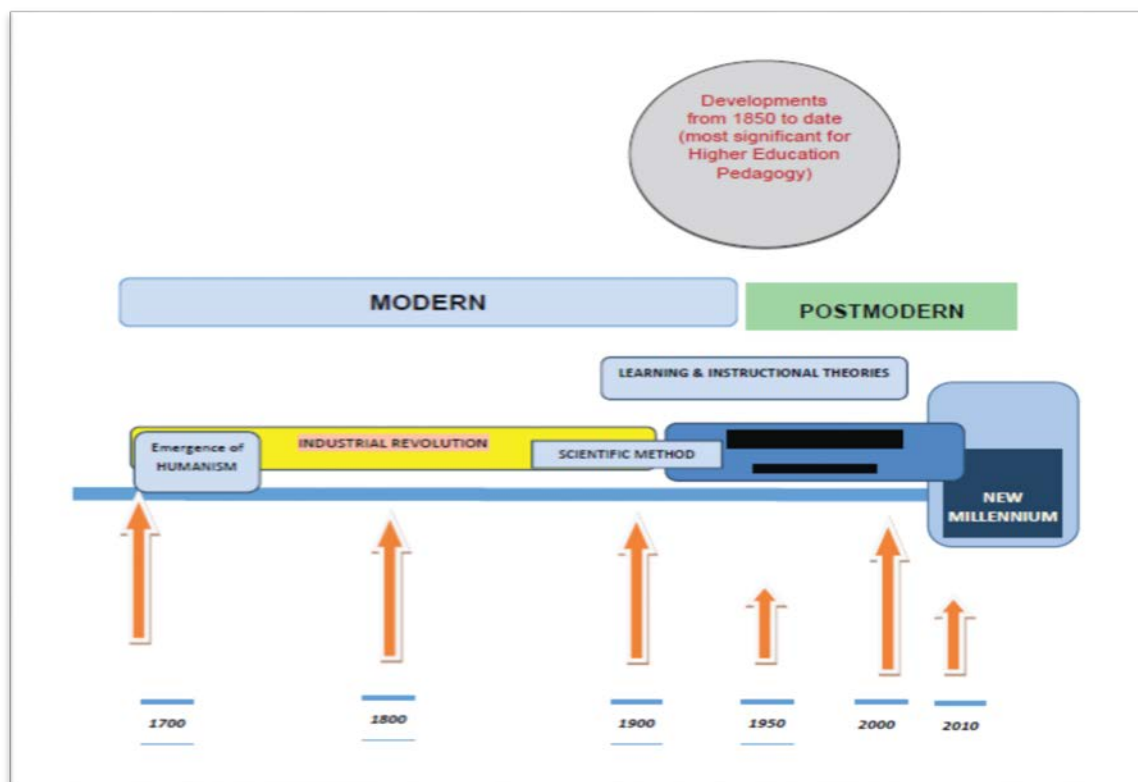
Developments from 1850 to date (most significant for Higher Education Pedagogy)

MODERN

POSTMODERN

LEARNING & INSTRUCTIONAL THEORIES

Emergence of HUMANISM

INDUSTRIAL REVOLUTION

SCIENTIFIC METHOD

NEW MILLENNIUM

1700

1800

1900

1950

2000

2010